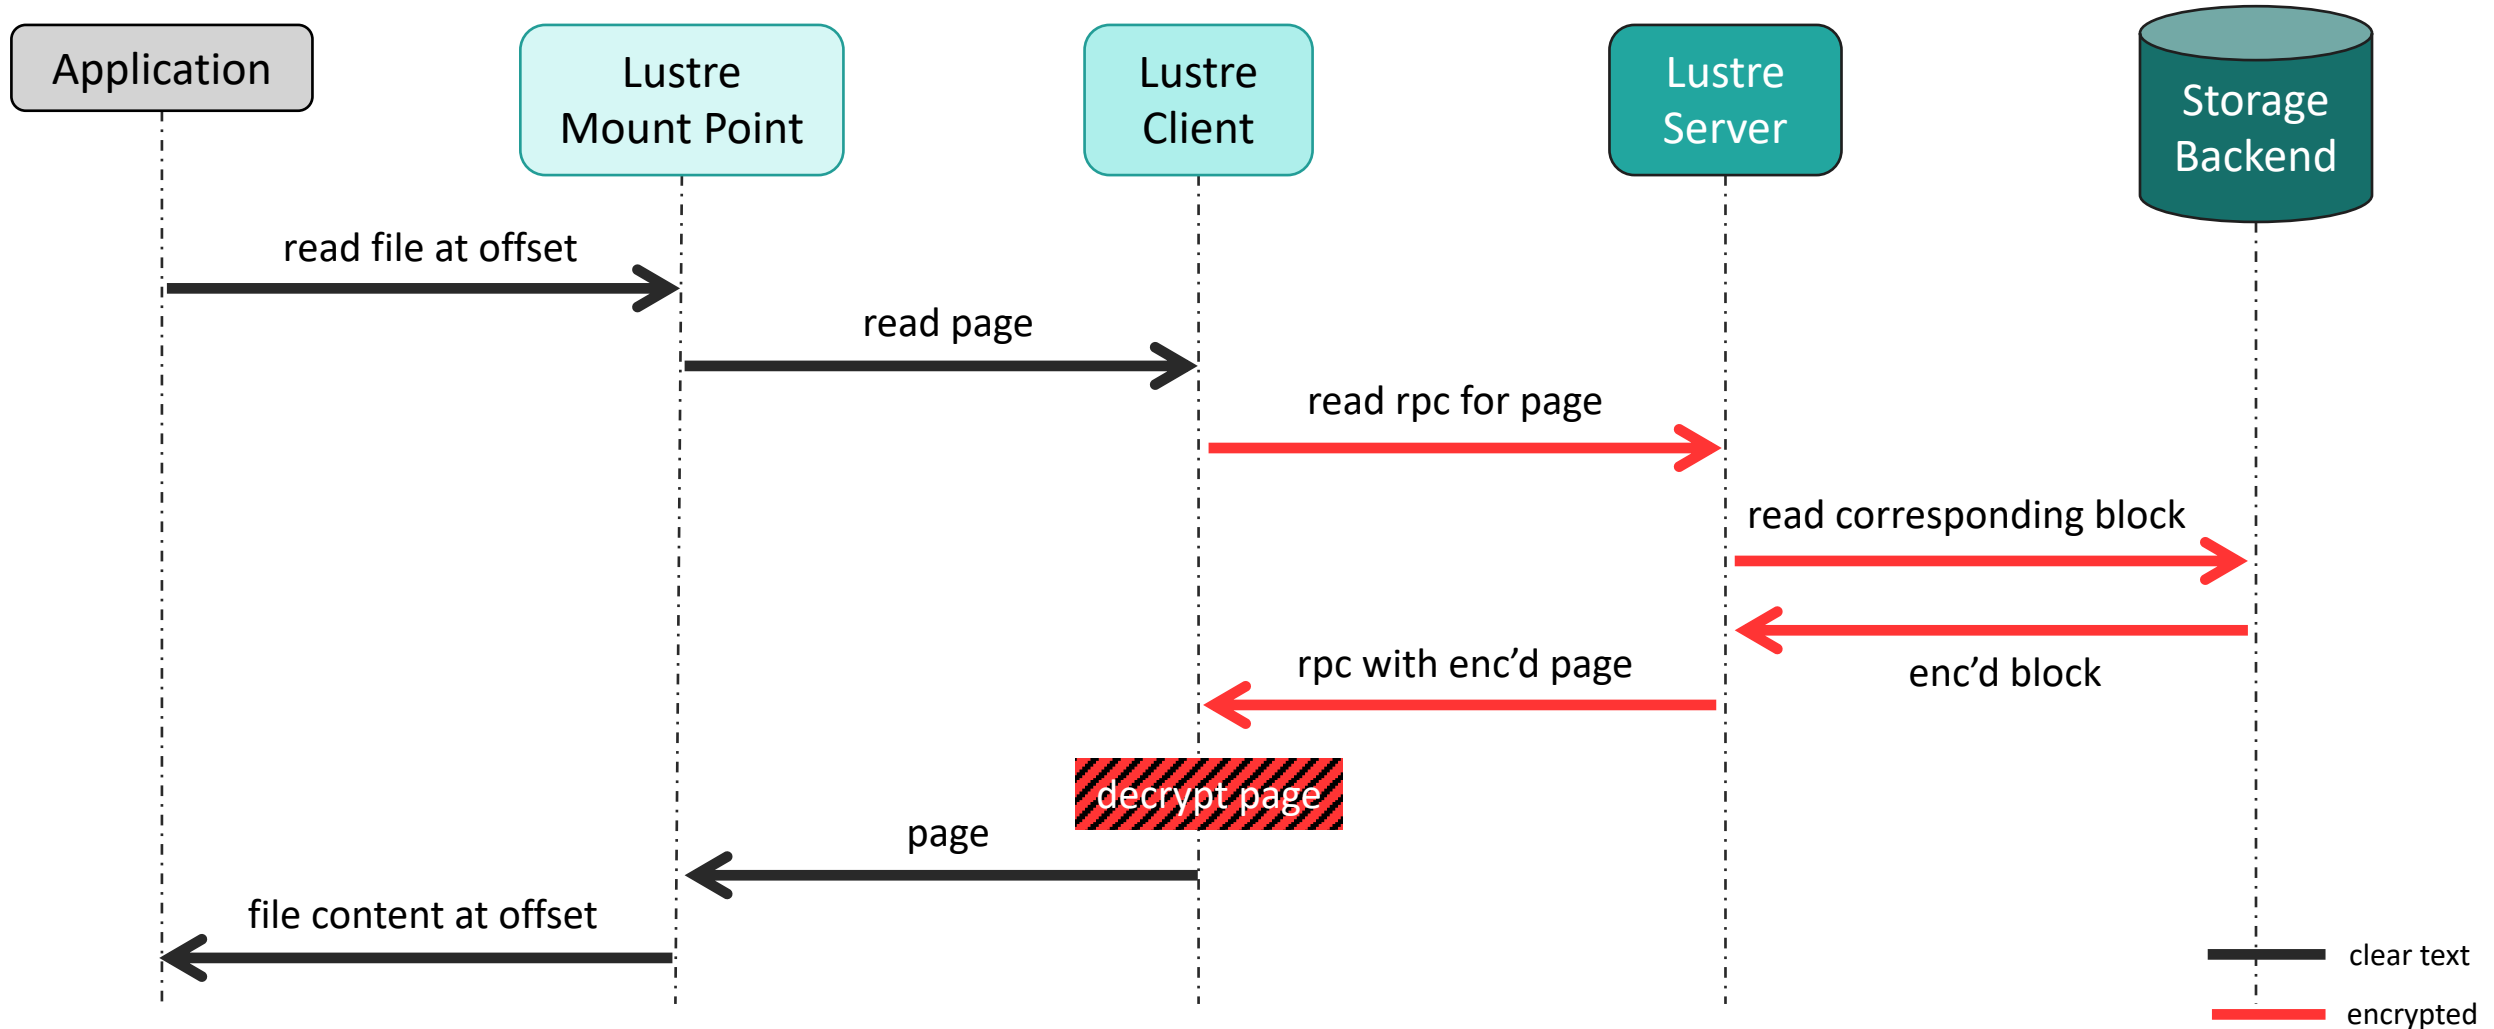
Application

Lustre Mount Point

Lustre Client

Lustre Server

Storage Backend

read file at offset

read page

read rpc for page

read corresponding block

enc'd block

rpc with enc'd page

decrypt page

page

file content at offset

clear text

encrypted